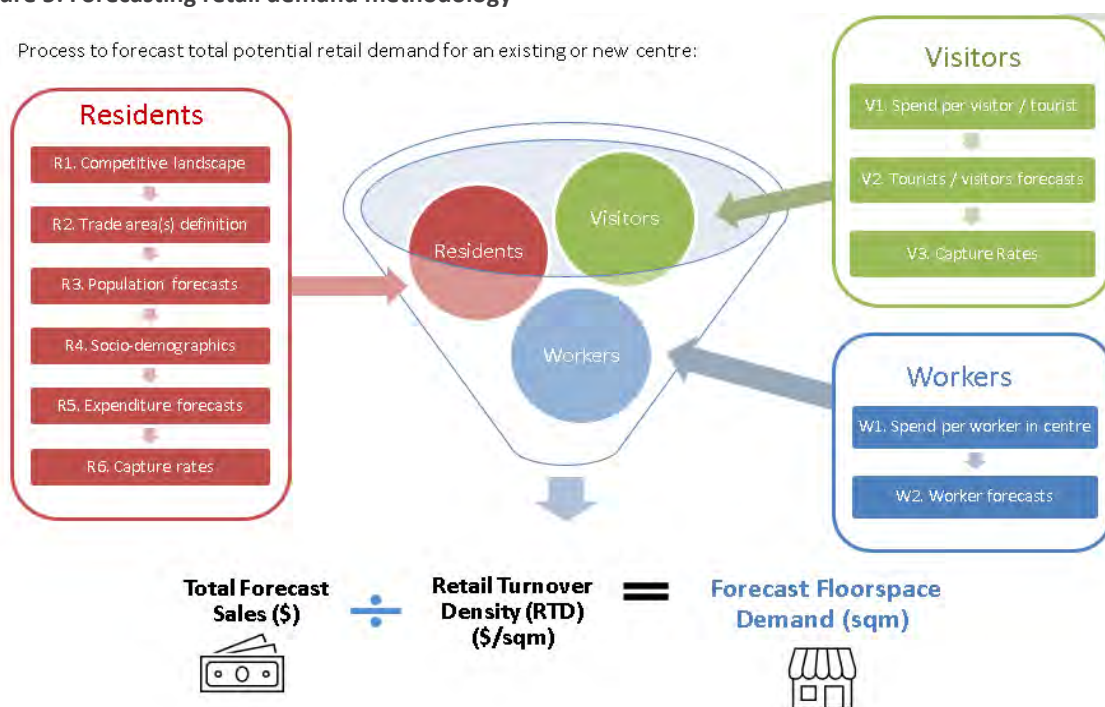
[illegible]re 5: Forecasting retail demand methodology

Process to forecast total potential retail demand for an existing or new centre:

Residents

R1. Competitive landscape

R2. Trade area(s) definition

R3. Population forecasts

R4. Socio-demographics

R5. Expenditure forecasts

R6. Capture rates

Visitors

V1. Spend per visitor / tourist

V2. Tourists / visitors forecasts

V3. Capture Rates

Residents

Visitors

Workers

Workers

W1. Spend per worker in centre

W2. Worker forecasts

Total Forecast Sales ($) $\div$ Retail Turnover Density (RTD) ($/sqm) $=$ Forecast Floorspace Demand (sqm)